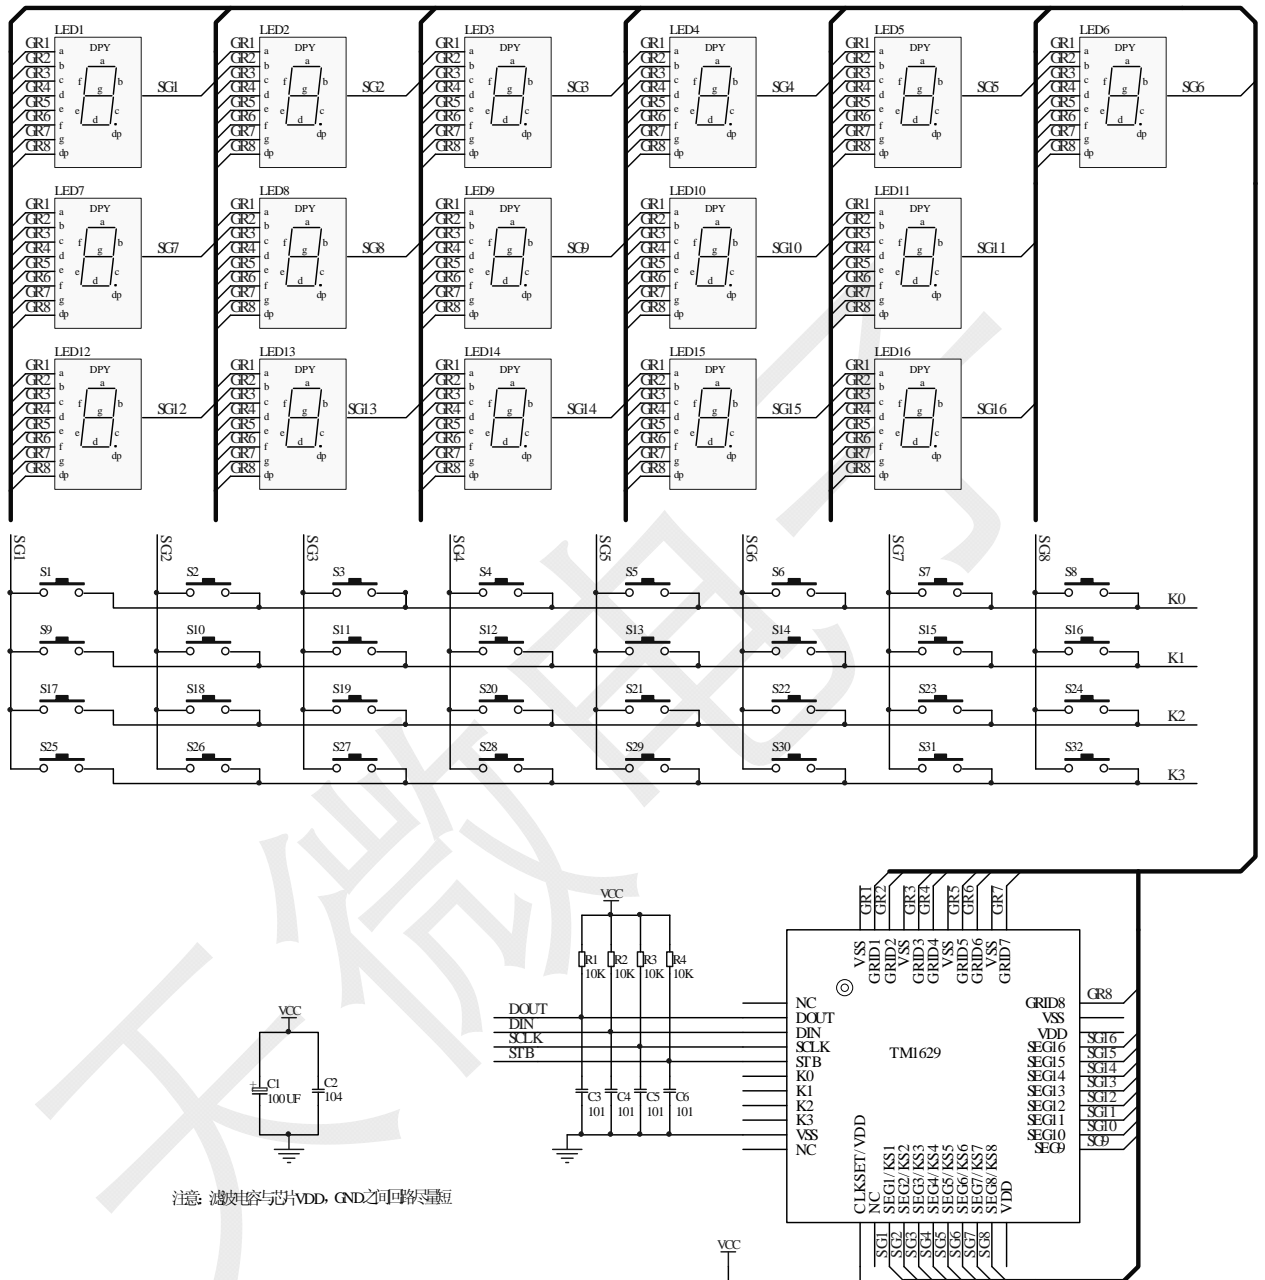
LED1
DPY
GR1 GR2 GR3 GR4 GR5 GR6 GR7 GR8
a b c d e f g dp
SG1

LED2
DPY
GR1 GR2 GR3 GR4 GR5 GR6 GR7 GR8
SG2

LED3
DPY
GR1 GR2 GR3 GR4 GR5 GR6 GR7 GR8
SG3

LED4
DPY
GR1 GR2 GR3 GR4 GR5 GR6 GR7 GR8
SG4

LED5
DPY
GR1 GR2 GR3 GR4 GR5 GR6 GR7 GR8
SG5

LED6
DPY
GR1 GR2 GR3 GR4 GR5 GR6 GR7 GR8
SG6

LED7
DPY
SG7

LED8
DPY
SG8

LED9
DPY
SG9

LED10
DPY
SG10

LED11
DPY
SG11

LED12
DPY
SG12

LED13
DPY
SG13

LED14
DPY
SG14

LED15
DPY
SG15

LED16
DPY
SG16

SG1 SG2 SG3 SG4 SG5 SG6 SG7 SG8
S1 S2 S3 S4 S5 S6 S7 S8
K0
S9 S10 S11 S12 S13 S14 S15 S16
K1
S17 S18 S19 S20 S21 S22 S23 S24
K2
S25 S26 S27 S28 S29 S30 S31 S32
K3

VCC
R1 10K
R2 10K
R3 10K
R4 10K
DOUT
DIN
SCLK
STB
C3 101
C4 101
C5 101
C6 101

VCC
C1 100UF
C2 104

注意：滤波电容与芯片VDD，GND之间回路尽量短

GR1 GR2 GR3 GR4 GR5 GR6 GR7
VSS GRID1 GRID2 VSS GRID3 GRID4 VSS GRID5 GRID6 VSS GRID7
NC
DOUT
DIN
SCLK
STB
K0
K1
K2
K3
VSS
NC
TM1629
GRID8
VSS
VDD
SEG16
SEG15
SEG14
SEG13
SEG12
SEG11
SEG10
SEG9
GR8
SG16 SG15 SG14 SG13 SG12 SG11 SG10 SG9
CLKSET/VDD
NC
SEG1/KS1
SEG2/KS2
SEG3/KS3
SEG4/KS4
SEG5/KS5
SEG6/KS6
SEG7/KS7
SEG8/KS8
VDD
SG1 SG2 SG3 SG4 SG5 SG6 SG7 SG8
VCC